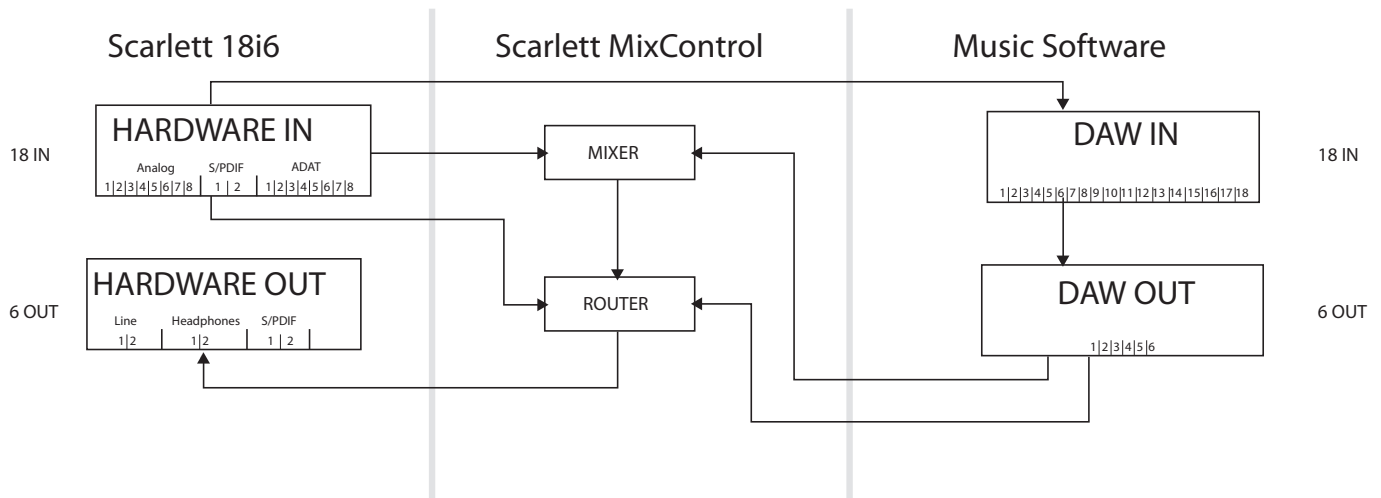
Scarlett 18i6

Scarlett MixControl

Music Software

HARDWARE IN

18 IN

Analog S/PDIF ADAT
1 2 3 4 5 6 7 8 1 2 1 2 3 4 5 6 7 8

MIXER

DAW IN

18 IN

1 2 3 4 5 6 7 8 9 10 11 12 13 14 15 16 17 18

HARDWARE OUT

6 OUT

Line Headphones S/PDIF
1 2 1 2 1 2

ROUTER

DAW OUT

6 OUT

1 2 3 4 5 6